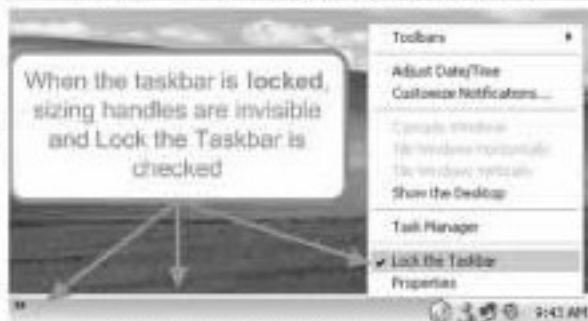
When the taskbar is locked, sizing handles are invisible and Lock the Taskbar is checked

Toolbars
Adjust Date/Time
Customize Notifications...
Cascade Windows
Tile Windows Horizontally
Tile Windows Vertically
Show the Desktop
Task Manager
✓ Lock the Taskbar
Properties

9:43 AM